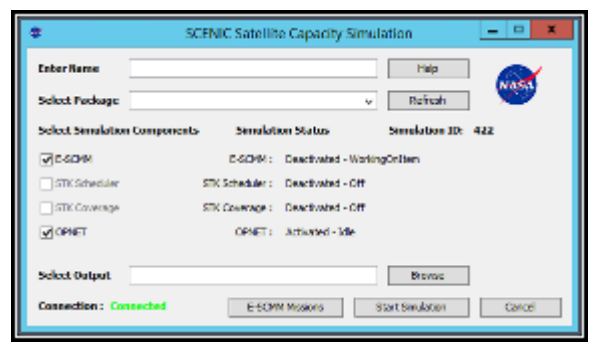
SCENIC Satellite Capacity Simulation

Enter Name
Help

Select Package
Refresh

NASA

Select Simulation Components
Simulation Status
Simulation ID: 422

E-SCMM
E-SCMM : Deactivated - WorkingOnItem

STK Scheduler
STK Scheduler : Deactivated - Off

STK Coverage
STK Coverage : Deactivated - Off

OPNET
OPNET : Activated - Idle

Select Output
Browse

Connection : Connected
E-SCMM Missions
Start Simulation
Cancel